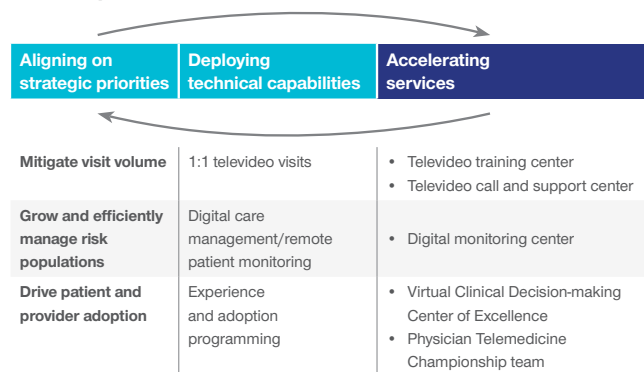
| Aligning on strategic priorities | Deploying technical capabilities | Accelerating services |
|---|---|---|
| Mitigate visit volume | 1:1 televideo visits | • Televideo training center • Televideo call and support center |
| Grow and efficiently manage risk populations | Digital care management/remote patient monitoring | • Digital monitoring center |
| Drive patient and provider adoption | Experience and adoption programming | • Virtual Clinical Decision-making Center of Excellence • Physician Telemedicine Championship team |